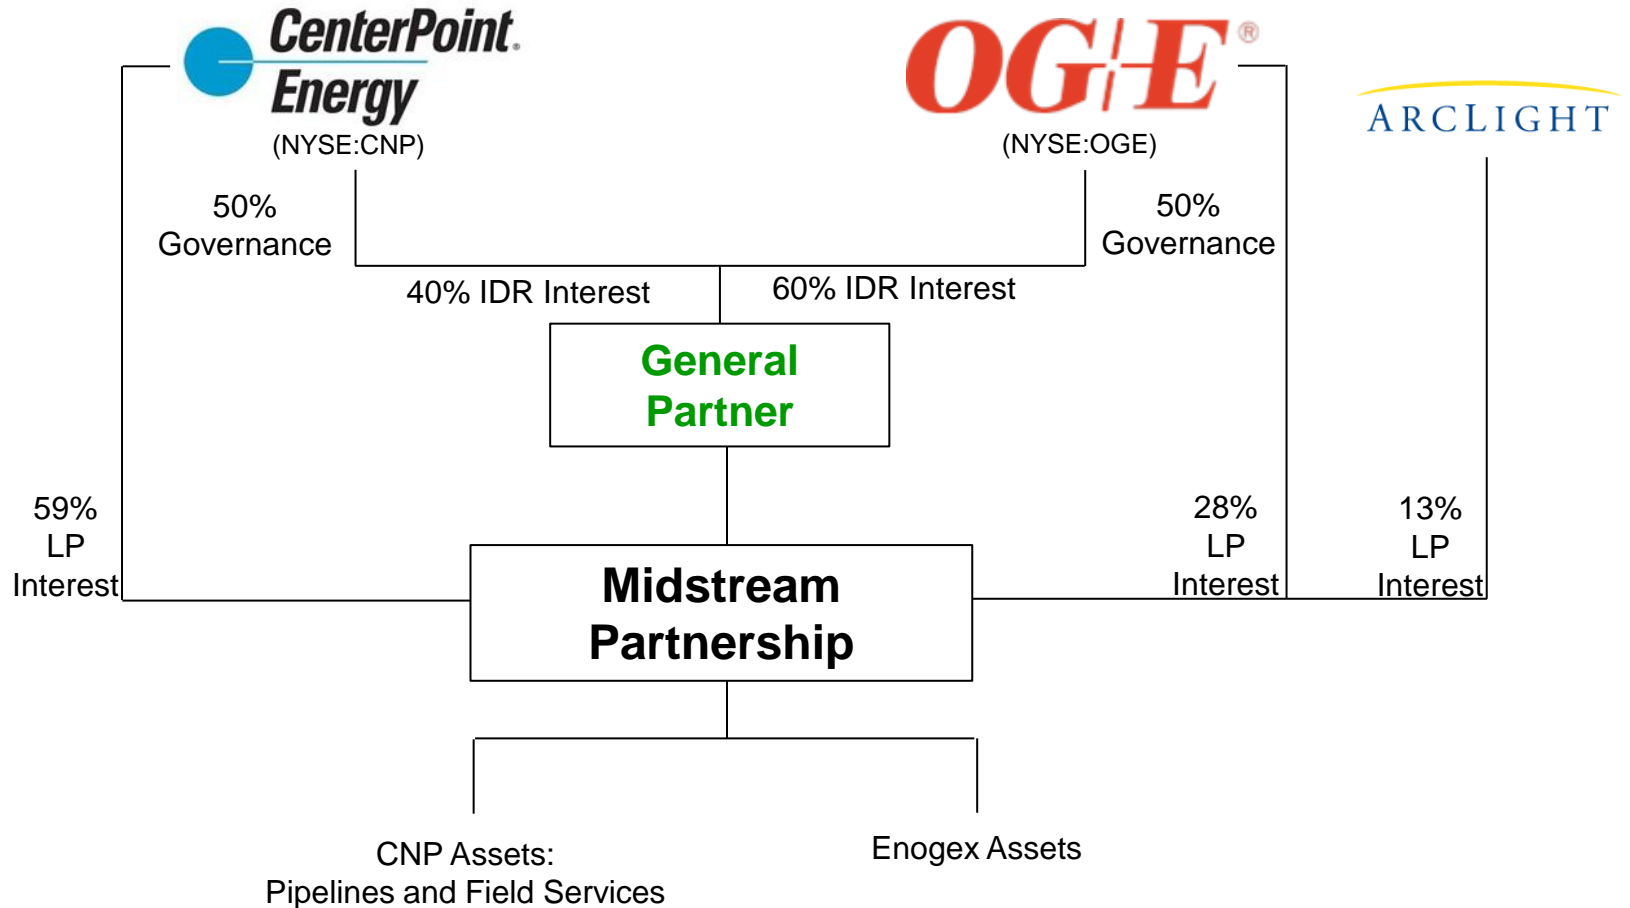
CenterPoint. Energy
(NYSE:CNP)

OGE®
(NYSE:OGE)

ARCLIGHT

50% Governance

50% Governance

40% IDR Interest

60% IDR Interest

General Partner

59% LP Interest

28% LP Interest

13% LP Interest

Midstream Partnership

CNP Assets: Pipelines and Field Services

Enogex Assets